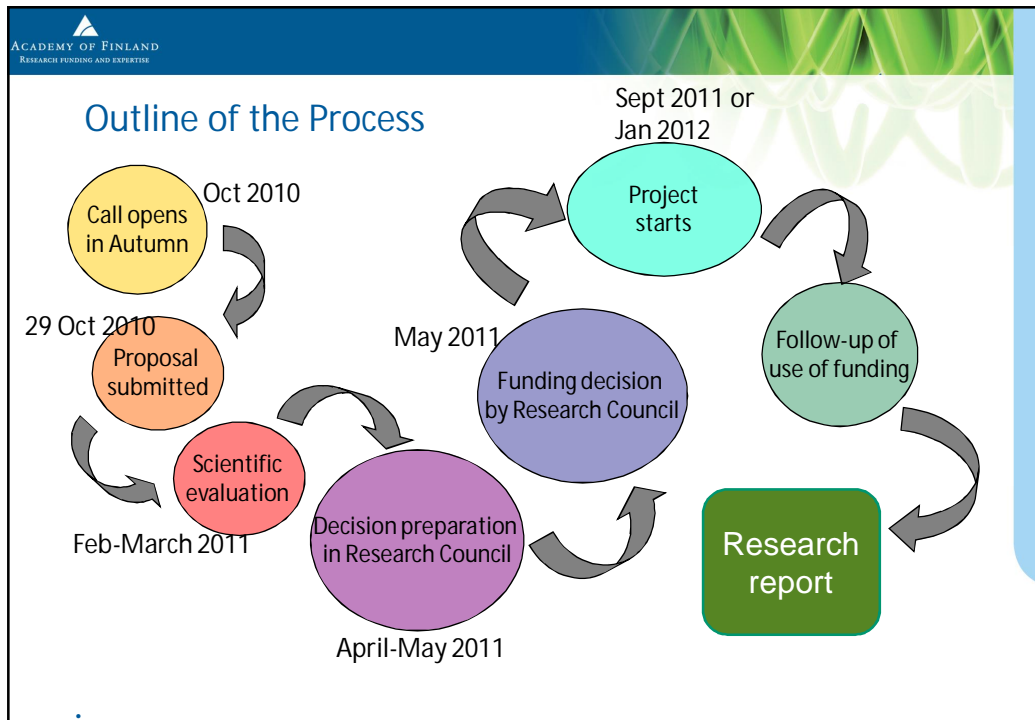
Academy of Finland
Research funding and expertise

Outline of the Process

Oct 2010

Call opens in Autumn

29 Oct 2010

Proposal submitted

Scientific evaluation

Feb-March 2011

Decision preparation in Research Council

April-May 2011

May 2011

Funding decision by Research Council

Sept 2011 or Jan 2012

Project starts

Follow-up of use of funding

Research report